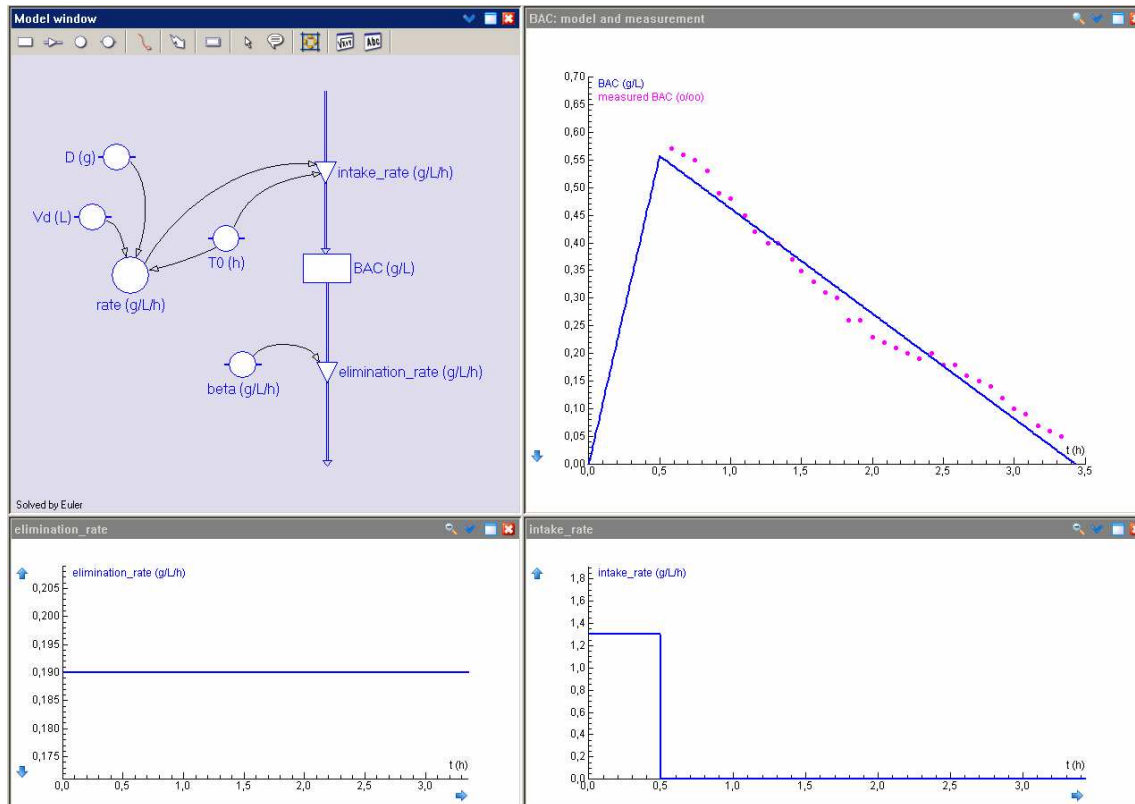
Model window

D (g)

Vd (L)

rate (g/L/h)

T0 (h)

intake_rate (g/L/h)

BAC (g/L)

beta (g/L/h)

elimination_rate (g/L/h)

Solved by Euler

BAC: model and measurement

BAC (g/L)
measured BAC (o/oo)

0,70
0,65
0,60
0,55
0,50
0,45
0,40
0,35
0,30
0,25
0,20
0,15
0,10
0,05
0,00

t (h)

0,0 0,5 1,0 1,5 2,0 2,5 3,0 3,5

elimination_rate

elimination_rate (g/L/h)

0,205
0,200
0,195
0,190
0,185
0,180
0,175

t (h)

0,0 0,5 1,0 1,5 2,0 2,5 3,0

intake_rate

intake_rate (g/L/h)

1,8
1,6
1,4
1,2
1,0
0,8
0,6
0,4
0,2
0,0

t (h)

0,0 0,5 1,0 1,5 2,0 2,5 3,0